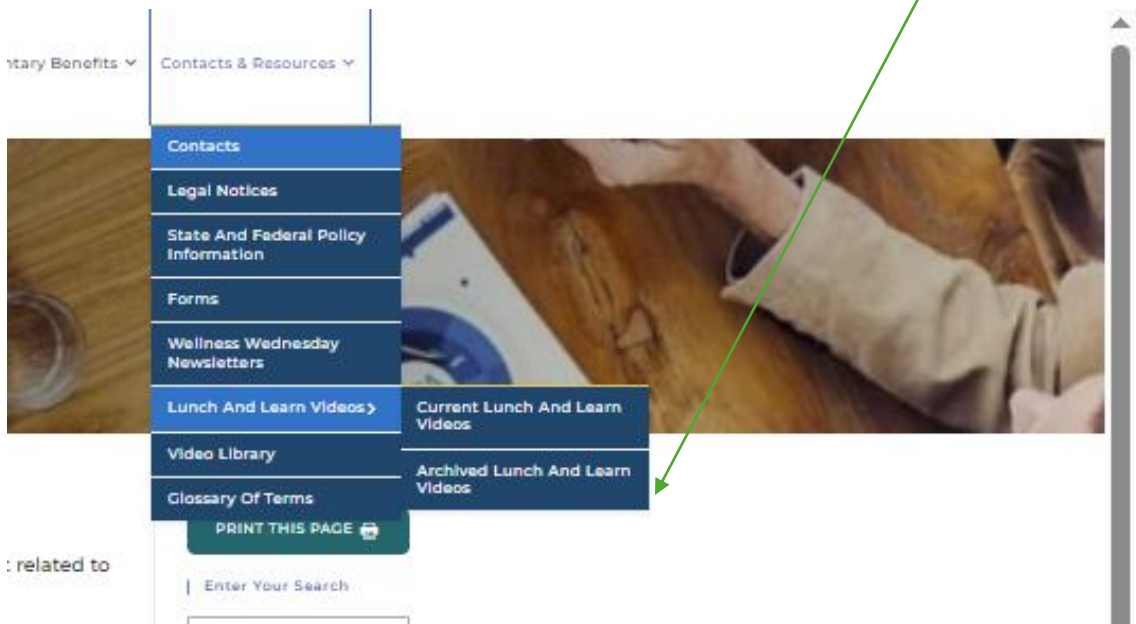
ntary Benefits ⌄ Contacts & Resources ⌄

Contacts

Legal Notices

State And Federal Policy Information

Forms

Wellness Wednesday Newsletters

Lunch And Learn Videos ›

Current Lunch And Learn Videos

Archived Lunch And Learn Videos

Video Library

Glossary Of Terms

PRINT THIS PAGE

: related to

Enter Your Search